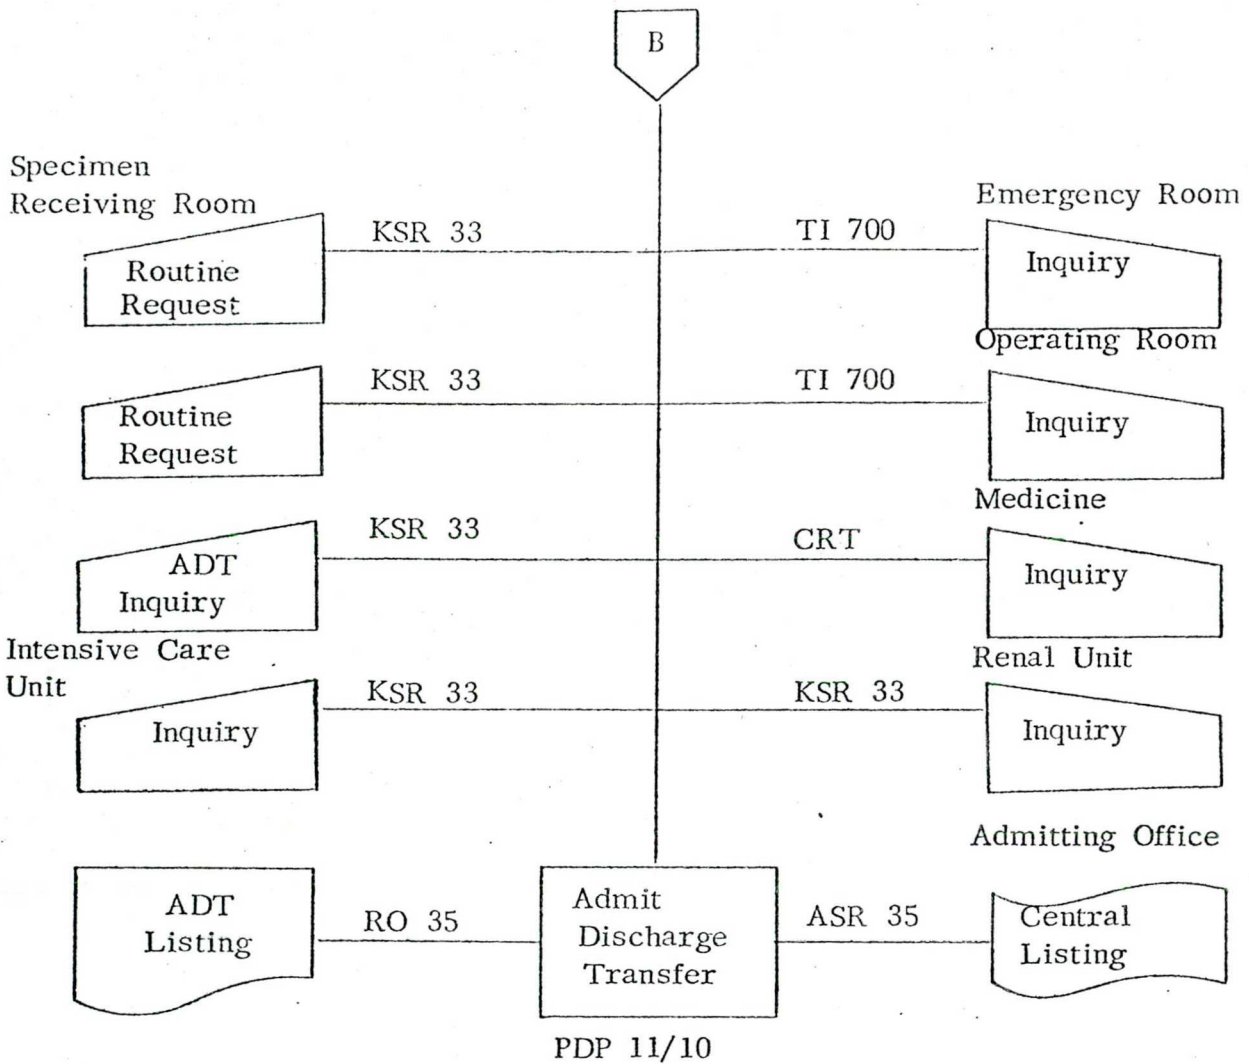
B

Specimen Receiving Room

Routine Request

KSR 33

TI 700

Emergency Room

Inquiry

Operating Room

Routine Request

KSR 33

TI 700

Inquiry

Medicine

ADT Inquiry

KSR 33

CRT

Inquiry

Intensive Care Unit

Renal Unit

Inquiry

KSR 33

KSR 33

Inquiry

Admitting Office

ADT Listing

RO 35

Admit Discharge Transfer

ASR 35

Central Listing

PDP 11/10